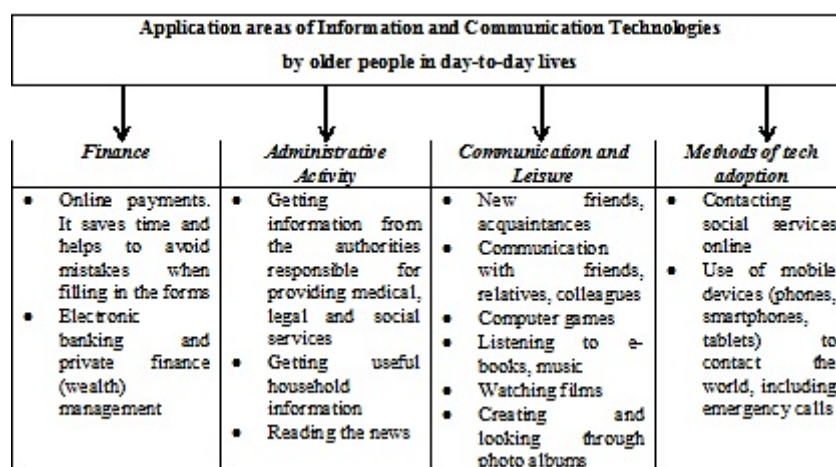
Application areas of Information and Communication Technologies by older people in day-to-day lives

| Finance | Administrative Activity | Communication and Leisure | Methods of tech adoption |
|---|---|---|---|
| • Online payments. It saves time and helps to avoid mistakes when filling in the forms<br>• Electronic banking and private finance (wealth) management | • Getting information from the authorities responsible for providing medical, legal and social services<br>• Getting useful household information<br>• Reading the news | • New friends, acquaintances<br>• Communication with friends, relatives, colleagues<br>• Computer games<br>• Listening to e-books, music<br>• Watching films<br>• Creating and looking through photo albums | • Contacting social services online<br>• Use of mobile devices (phones, smartphones, tablets) to contact the world, including emergency calls |